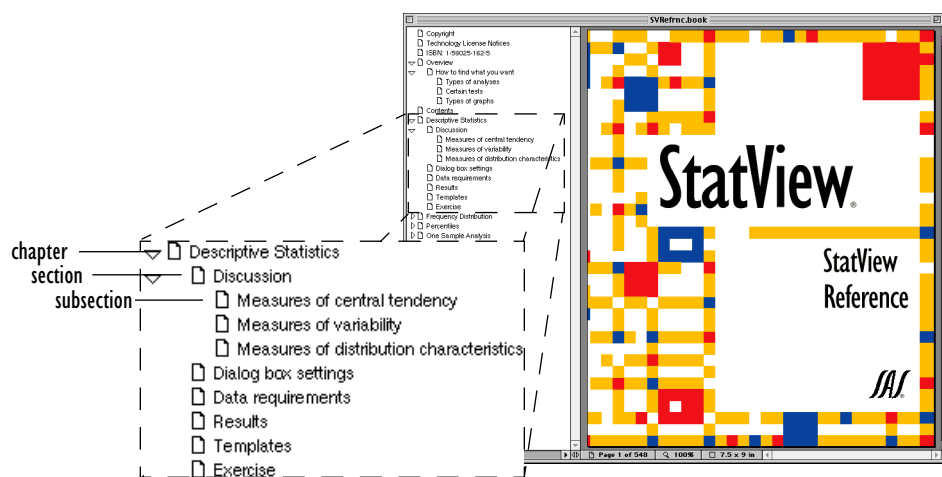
SVRefrnc.book

Copyright
Technology License Notices
ISBN: 1-58025-162-5
Overview
How to find what you want
Types of analyses
Certain tests
Types of graphs
Contents
Descriptive Statistics
Discussion
Measures of central tendency
Measures of variability
Measures of distribution characteristics
Dialog box settings
Data requirements
Results
Templates
Exercise
Frequency Distribution
Percentiles
One Sample Analysis

StatView®

StatView Reference

SAS®

Page 1 of 548
100%
7.5 x 9 in

chapter
section
subsection

Descriptive Statistics
Discussion
Measures of central tendency
Measures of variability
Measures of distribution characteristics
Dialog box settings
Data requirements
Results
Templates
Exercise